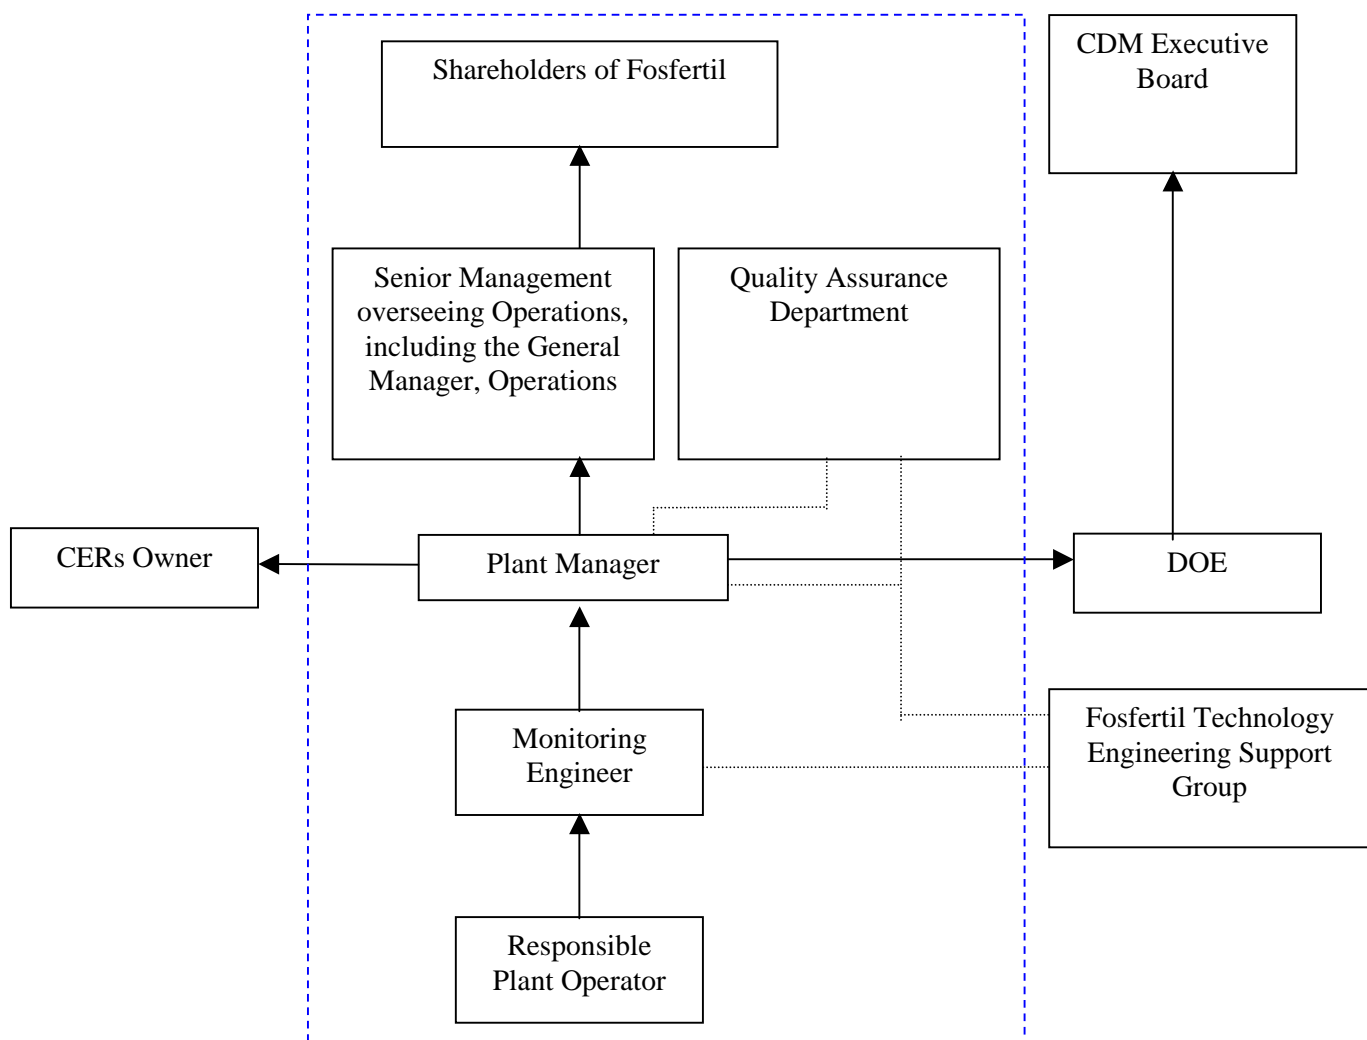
Shareholders of Fosfertil

CDM Executive Board

Senior Management overseeing Operations, including the General Manager, Operations

Quality Assurance Department

CERs Owner

Plant Manager

DOE

Fosfertil Technology Engineering Support Group

Monitoring Engineer

Responsible Plant Operator